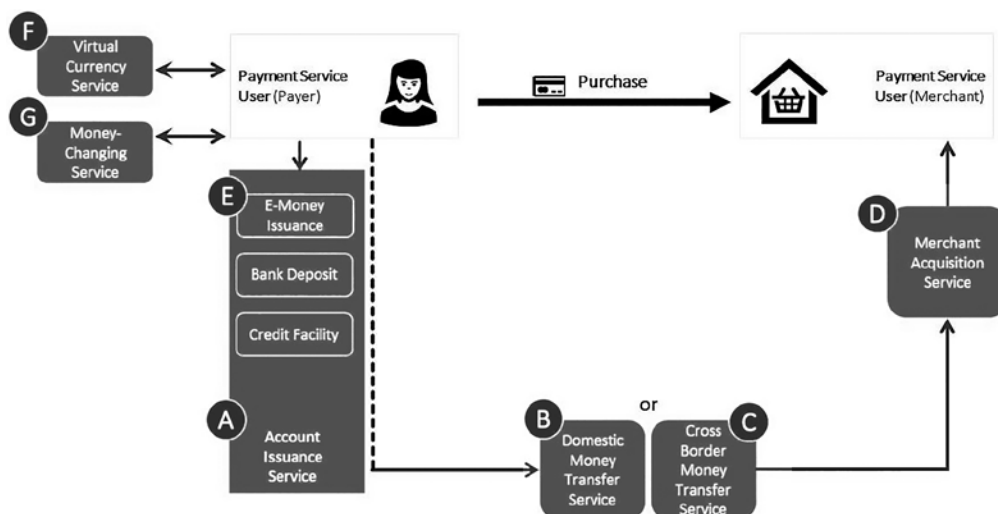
F
Virtual Currency Service

G
Money-Changing Service

Payment Service User (Payer)

Purchase

Payment Service User (Merchant)

E
E-Money Issuance

Bank Deposit

Credit Facility

A
Account Issuance Service

D
Merchant Acquisition Service

or

B
Domestic Money Transfer Service

C
Cross Border Money Transfer Service